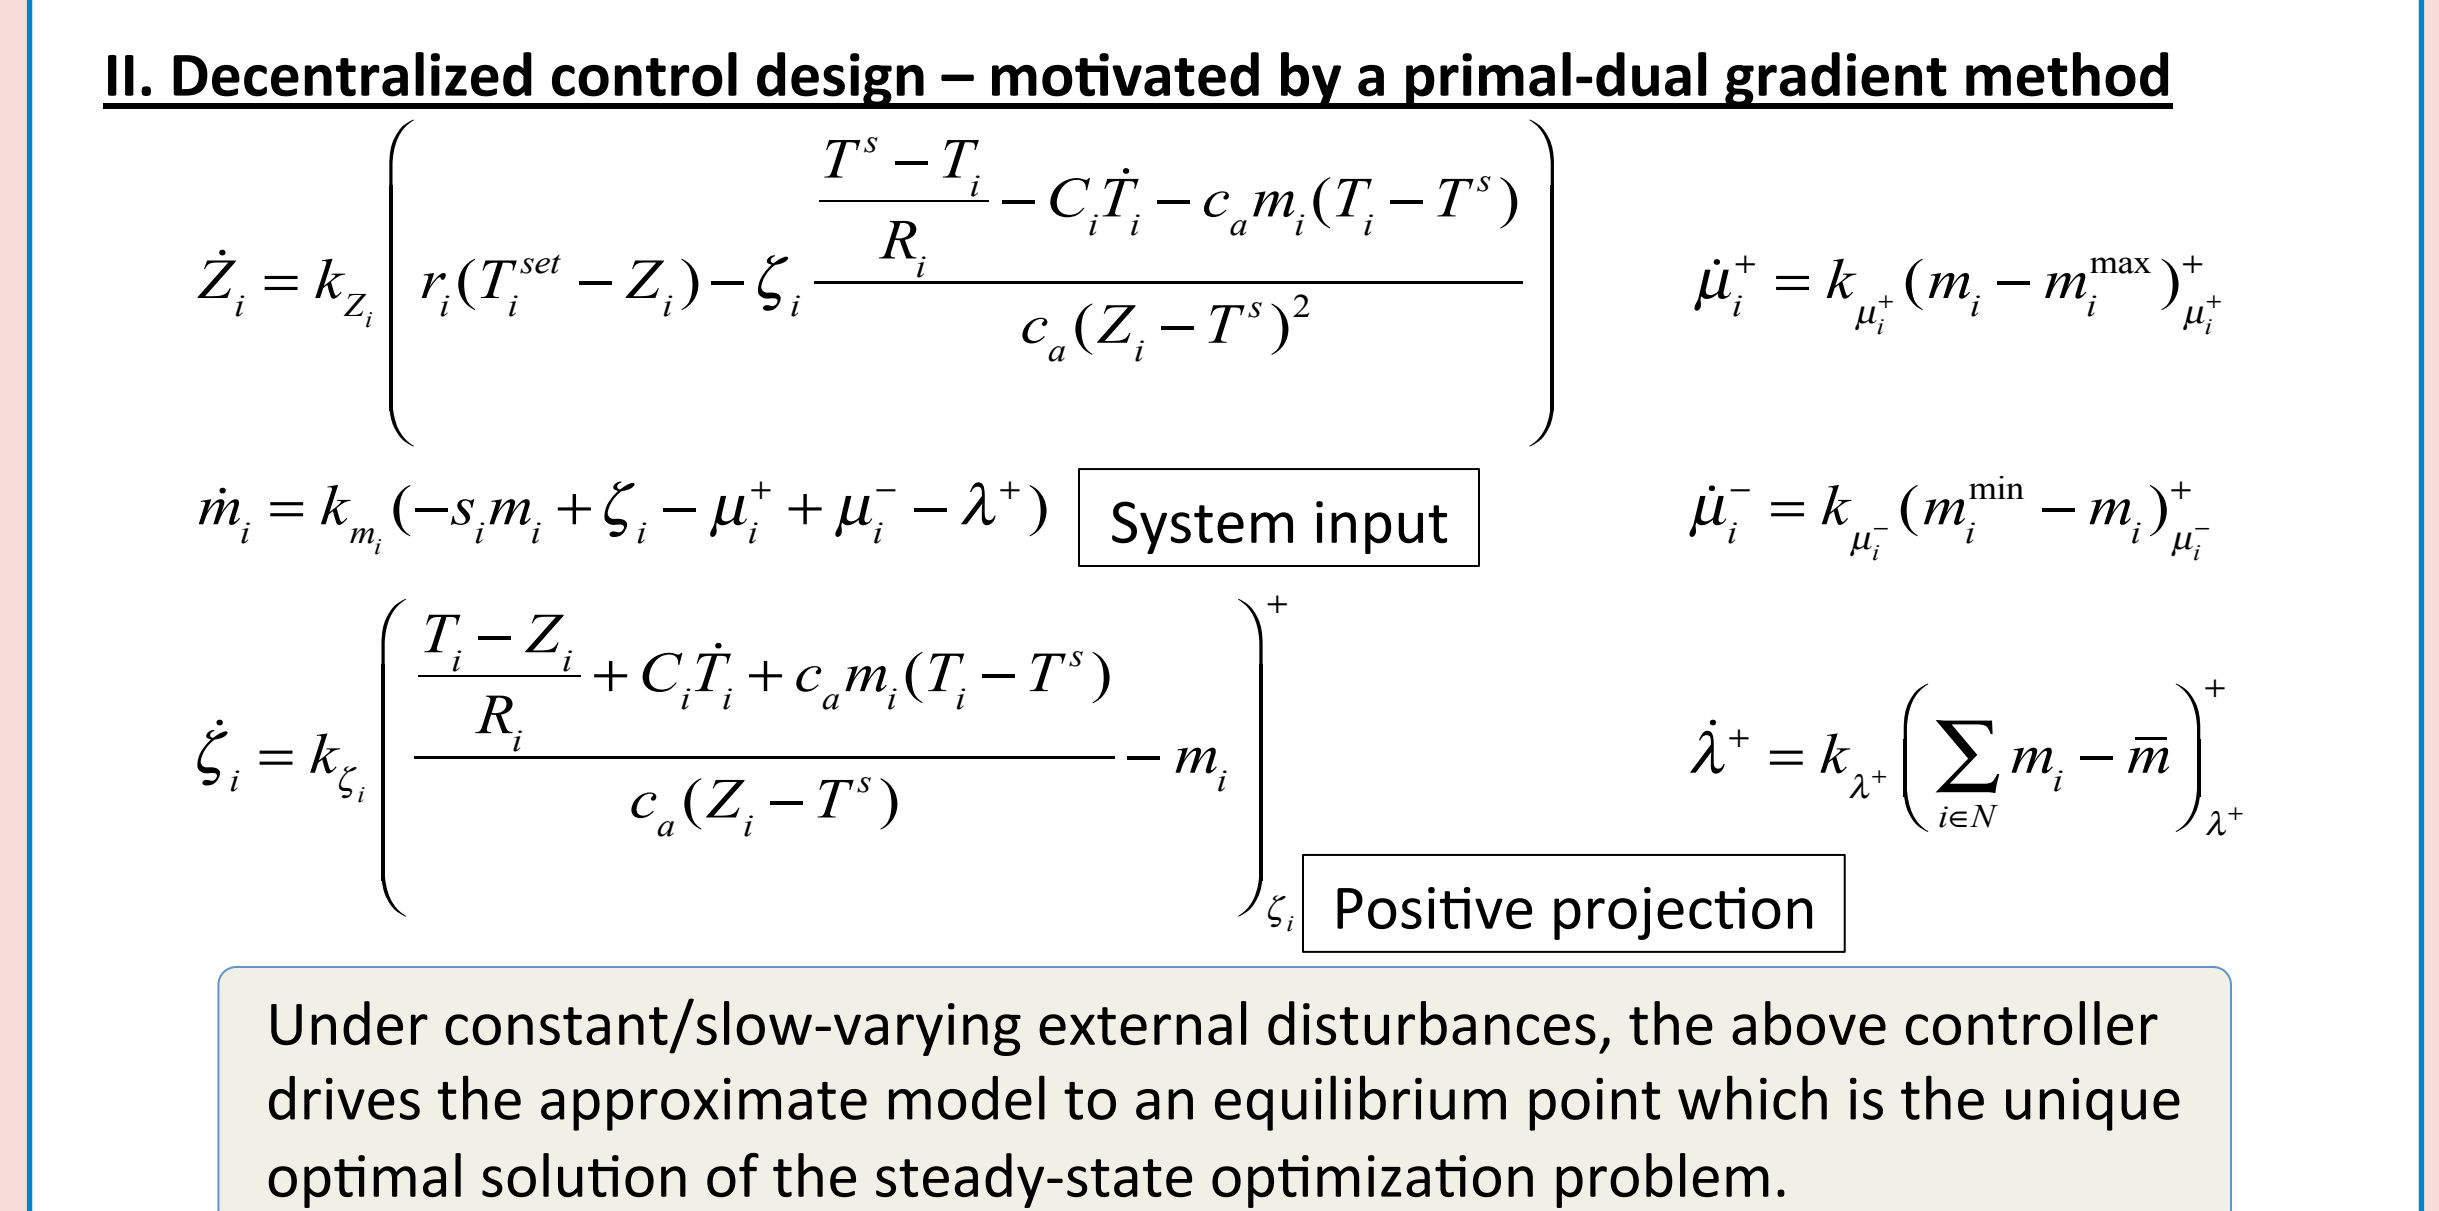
II. Decentralized control design – motivated by a primal-dual gradient method

$\dot{Z}_i = k_{Z_i}\left( r_i(T_i^{set} - Z_i) - \zeta_i \frac{\frac{T^s - T_i}{R_i} - C_i\dot{T}_i - c_a m_i(T_i - T^s)}{c_a(Z_i - T^s)^2} \right)$

$\dot{\mu}_i^+ = k_{\mu_i^+}(m_i - m_i^{\max})_{\mu_i^+}^+$

$\dot{m}_i = k_{m_i}(-s_i m_i + \zeta_i - \mu_i^+ + \mu_i^- - \lambda^+)$ System input

$\dot{\mu}_i^- = k_{\mu_i^-}(m_i^{\min} - m_i)_{\mu_i^-}^+$

$\dot{\zeta}_i = k_{\zeta_i}\left( \frac{\frac{T_i - Z_i}{R_i} + C_i\dot{T}_i + c_a m_i(T_i - T^s)}{c_a(Z_i - T^s)} - m_i \right)_{\zeta_i}^+$

$\dot{\lambda}^+ = k_{\lambda^+}\left( \sum_{i\in N} m_i - \overline{m} \right)_{\lambda^+}^+$

Positive projection

Under constant/slow-varying external disturbances, the above controller drives the approximate model to an equilibrium point which is the unique optimal solution of the steady-state optimization problem.